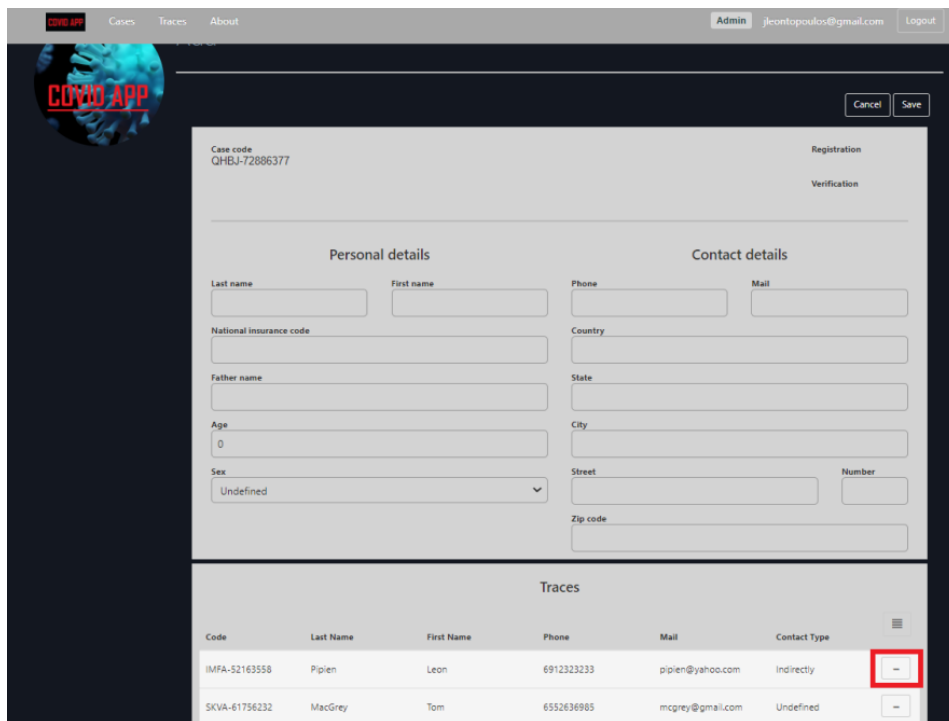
COVID APP Cases Traces About Admin jleontopoulos@gmail.com Logout

COVID APP

Cancel Save

Case code
QHBJ-72886377

Registration

Verification

Personal details

Last name
First name
National insurance code
Father name
Age
0
Sex
Undefined

Contact details

Phone
Mail
Country
State
City
Street
Number
Zip code

Traces

| Code | Last Name | First Name | Phone | Mail | Contact Type | |
|---|---|---|---|---|---|---|
| IMFA-52163558 | Piplen | Leon | 6912323233 | piplen@yahoo.com | Indirectly | − |
| SKVA-61756232 | MacGrey | Tom | 6552636985 | mcgrey@gmail.com | Undefined | − |